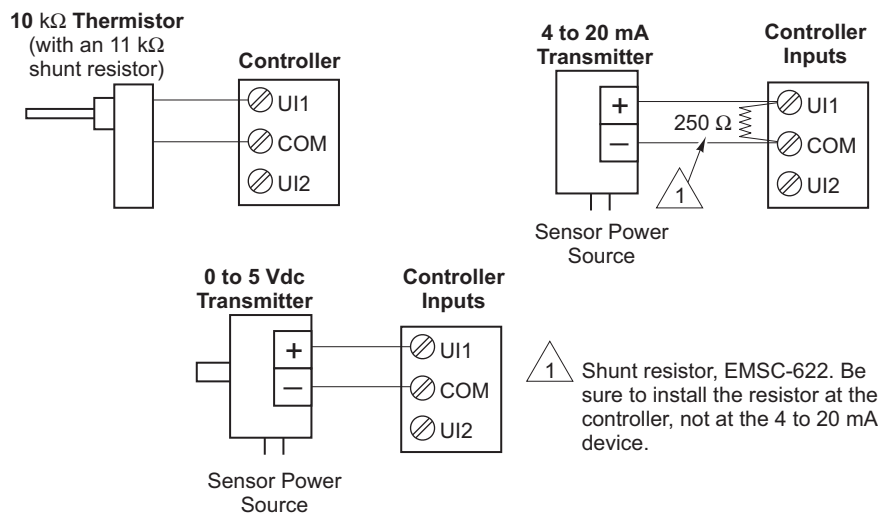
10 kΩ Thermistor (with an 11 kΩ shunt resistor)

Controller

UI1

COM

UI2

4 to 20 mA Transmitter

Controller Inputs

+

−

250 Ω

UI1

COM

UI2

1

Sensor Power Source

0 to 5 Vdc Transmitter

Controller Inputs

+

−

UI1

COM

UI2

Sensor Power Source

1 Shunt resistor, EMSC-622. Be sure to install the resistor at the controller, not at the 4 to 20 mA device.